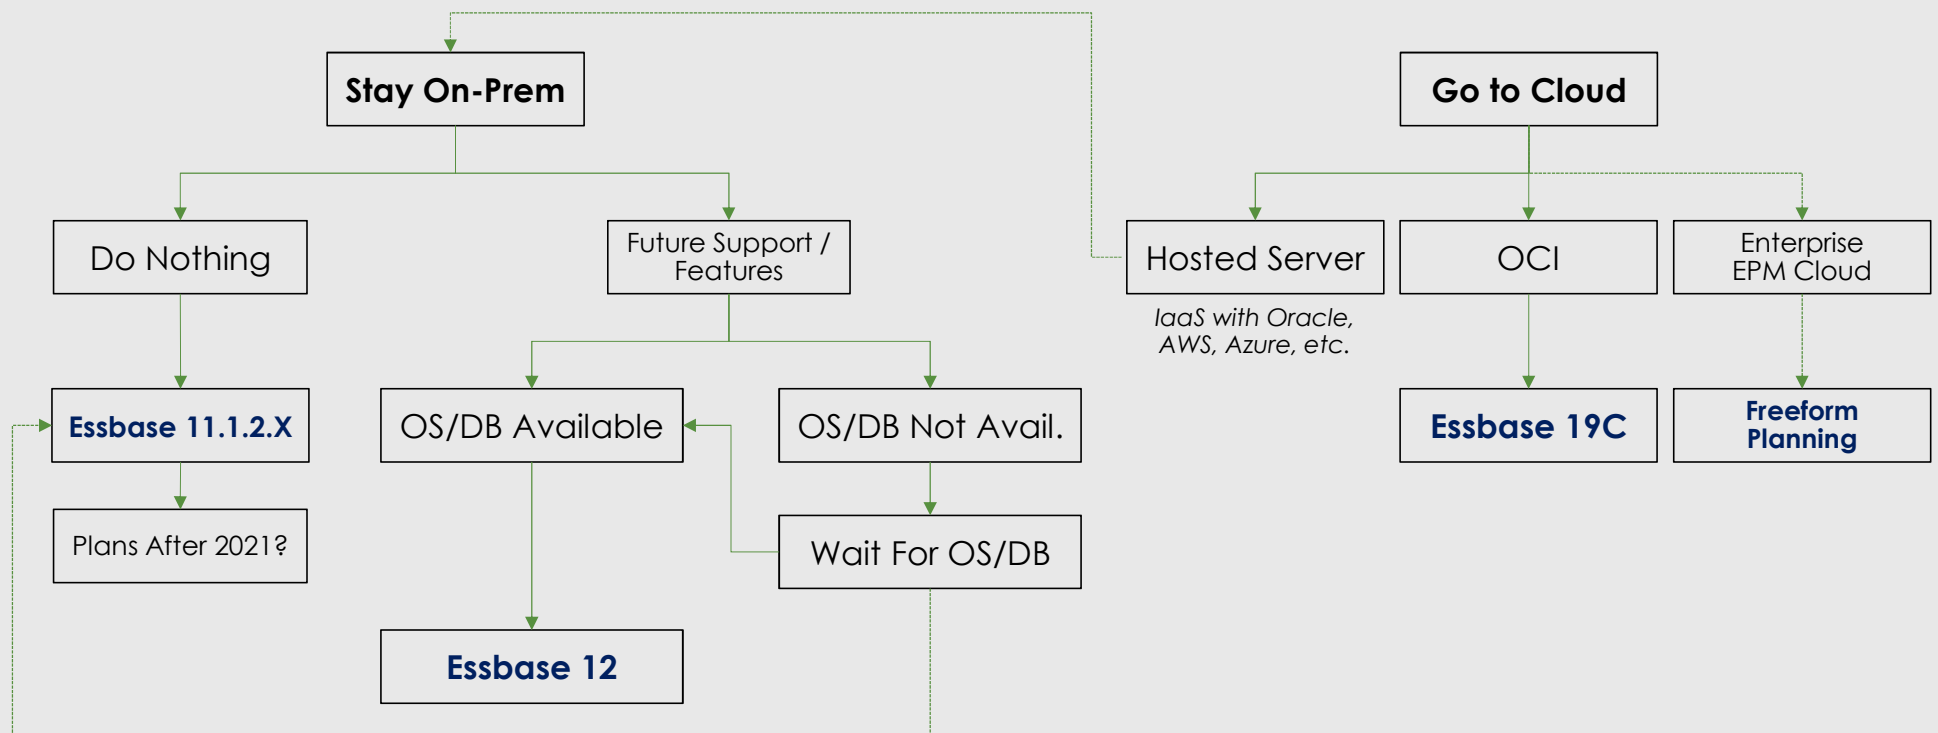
Stay On-Prem

Go to Cloud

Do Nothing

Future Support / Features

Hosted Server

IaaS with Oracle, AWS, Azure, etc.

OCI

Enterprise EPM Cloud

Essbase 11.1.2.X

OS/DB Available

OS/DB Not Avail.

Essbase 19C

Freeform Planning

Plans After 2021?

Wait For OS/DB

Essbase 12